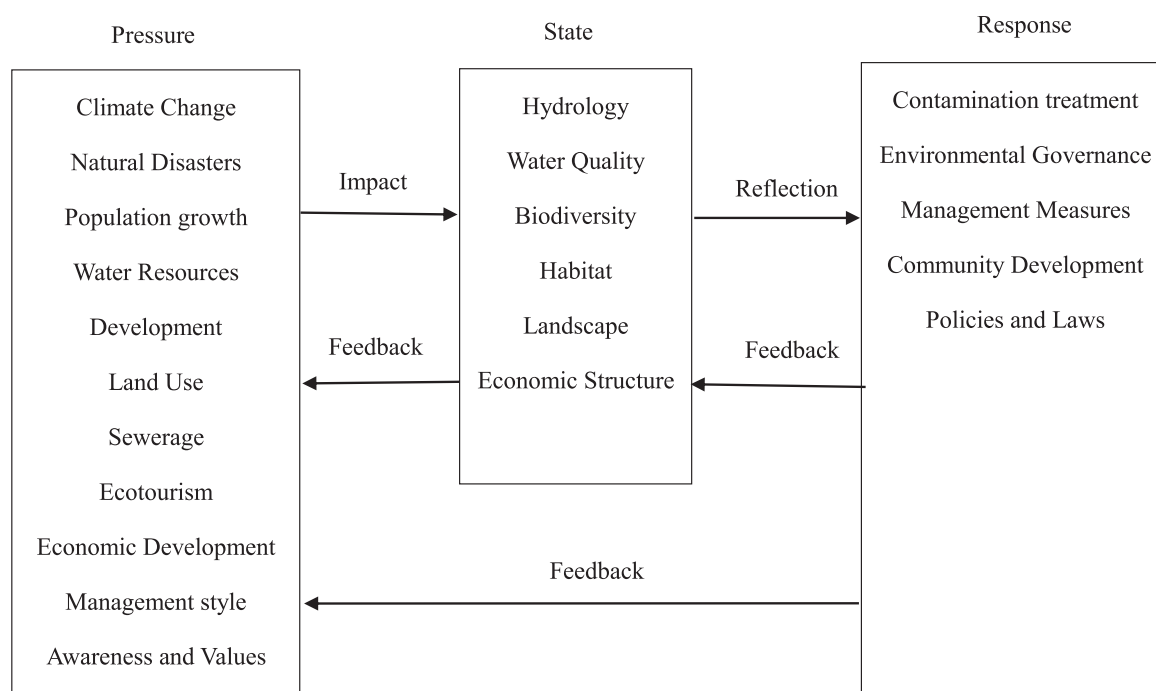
Pressure

Climate Change
Natural Disasters
Population growth
Water Resources
Development
Land Use
Sewerage
Ecotourism
Economic Development
Management style
Awareness and Values

Impact

Feedback

State

Hydrology
Water Quality
Biodiversity
Habitat
Landscape
Economic Structure

Reflection

Feedback

Response

Contamination treatment
Environmental Governance
Management Measures
Community Development
Policies and Laws

Feedback